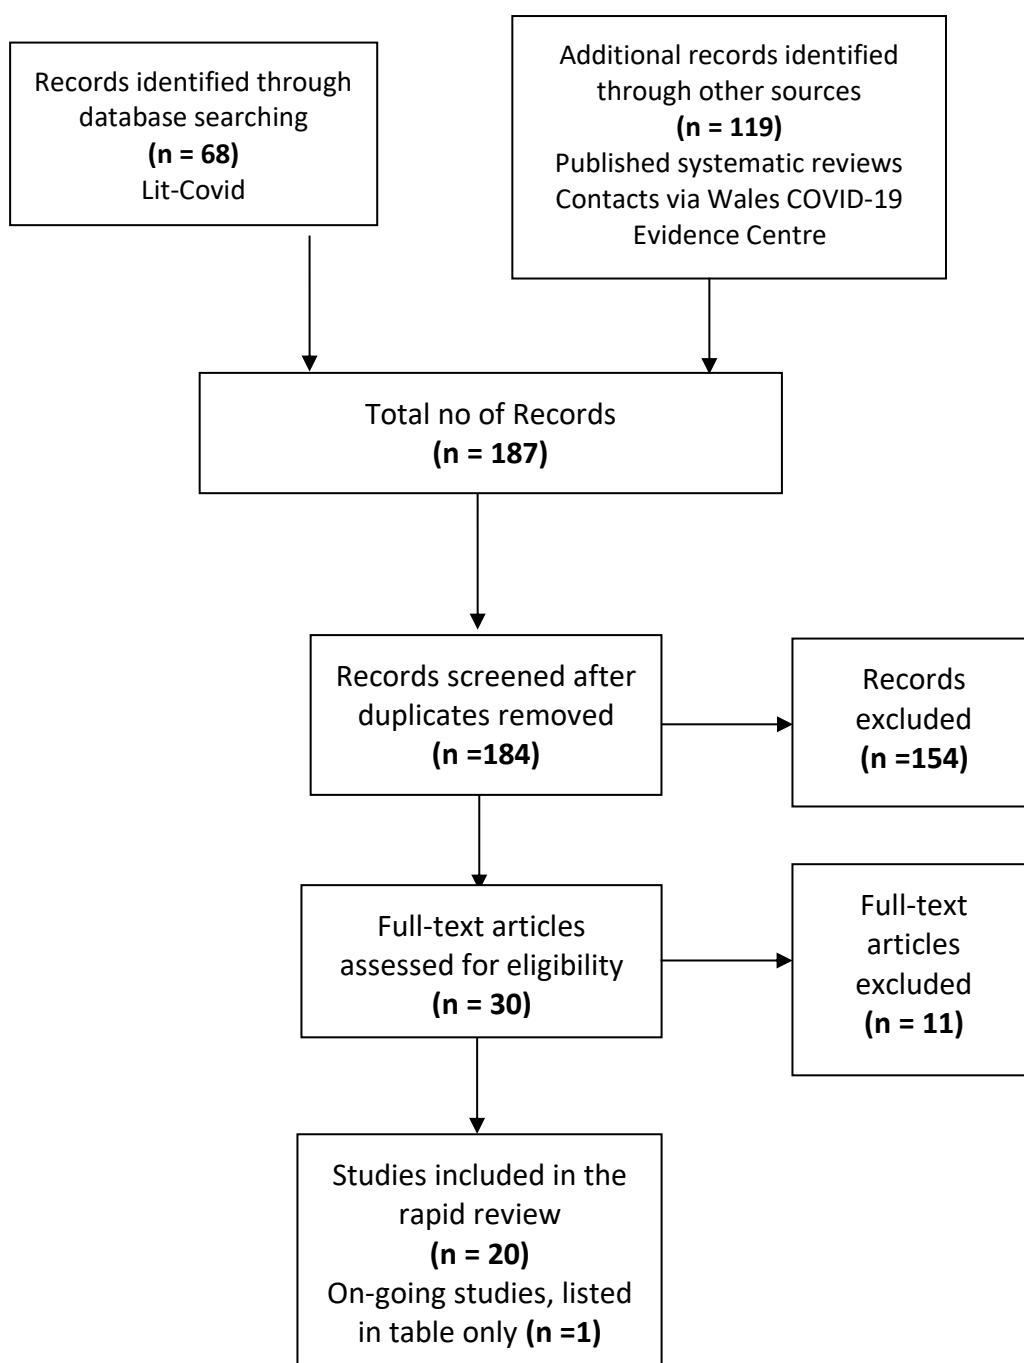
Records identified through database searching
(n = 68)
Lit-Covid

Additional records identified through other sources
(n = 119)
Published systematic reviews
Contacts via Wales COVID-19 Evidence Centre

Total no of Records
(n = 187)

Records screened after duplicates removed
(n =184)

Records excluded
(n =154)

Full-text articles assessed for eligibility
(n = 30)

Full-text articles excluded
(n = 11)

Studies included in the rapid review
(n = 20)
On-going studies, listed in table only (n =1)